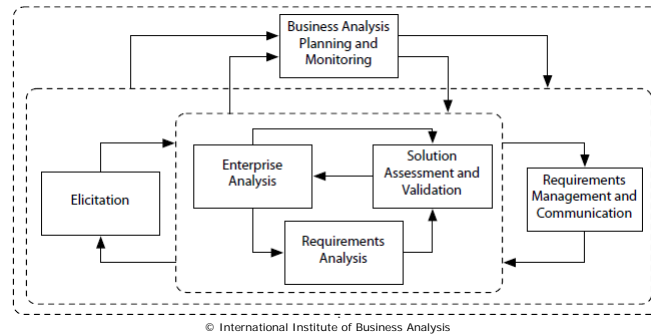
Business Analysis Planning and Monitoring

Elicitation

Enterprise Analysis

Solution Assessment and Validation

Requirements Analysis

Requirements Management and Communication

© International Institute of Business Analysis